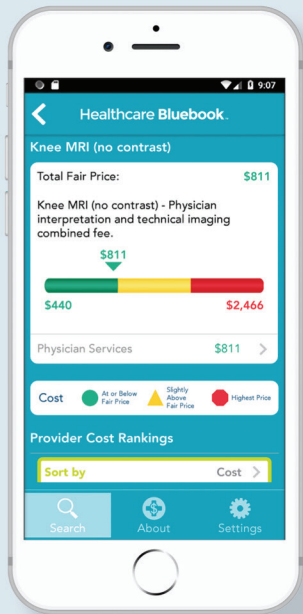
9:07

Healthcare Bluebook.

Knee MRI (no contrast)

Total Fair Price: $811

Knee MRI (no contrast) - Physician interpretation and technical imaging combined fee.

$811

$440 $2,466

Physician Services $811

Cost At or Below Fair Price Slightly Above Fair Price Highest Price

Provider Cost Rankings

Sort by Cost

Search About Settings